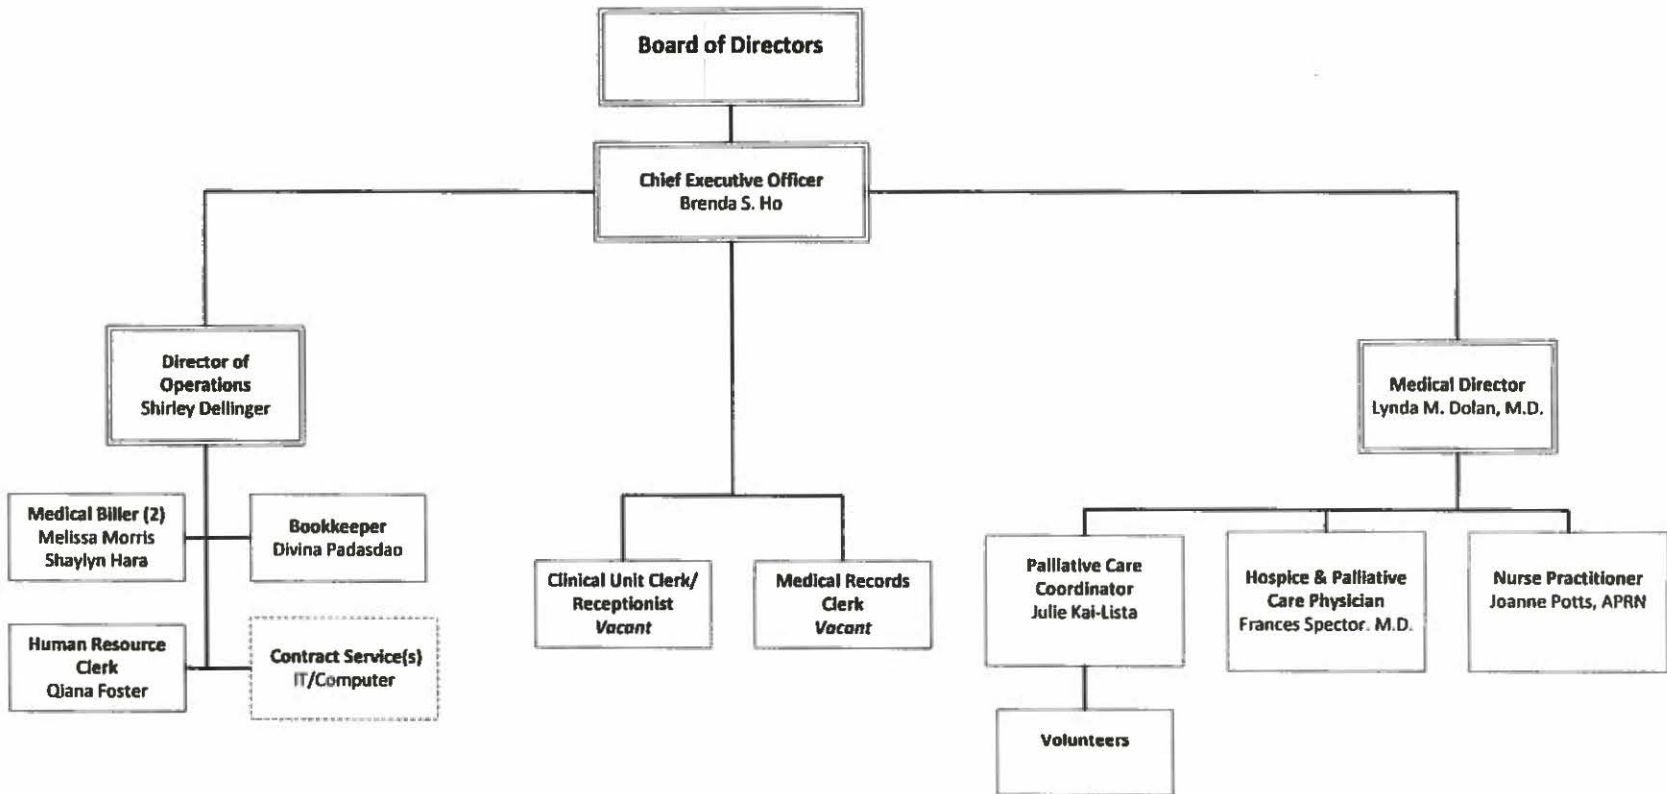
Board of Directors

Chief Executive Officer
Brenda S. Ho

Director of Operations
Shirley Dellinger

Medical Director
Lynda M. Dolan, M.D.

Medical Biller (2)
Melissa Morris
Shaylyn Hara

Bookkeeper
Divina Padasdao

Human Resource Clerk
Qiana Foster

Contract Service(s)
IT/Computer

Clinical Unit Clerk/ Receptionist
Vacant

Medical Records Clerk
Vacant

Palliative Care Coordinator
Julie Kai-Lista

Hospice & Palliative Care Physician
Frances Spector. M.D.

Nurse Practitioner
Joanne Potts, APRN

Volunteers